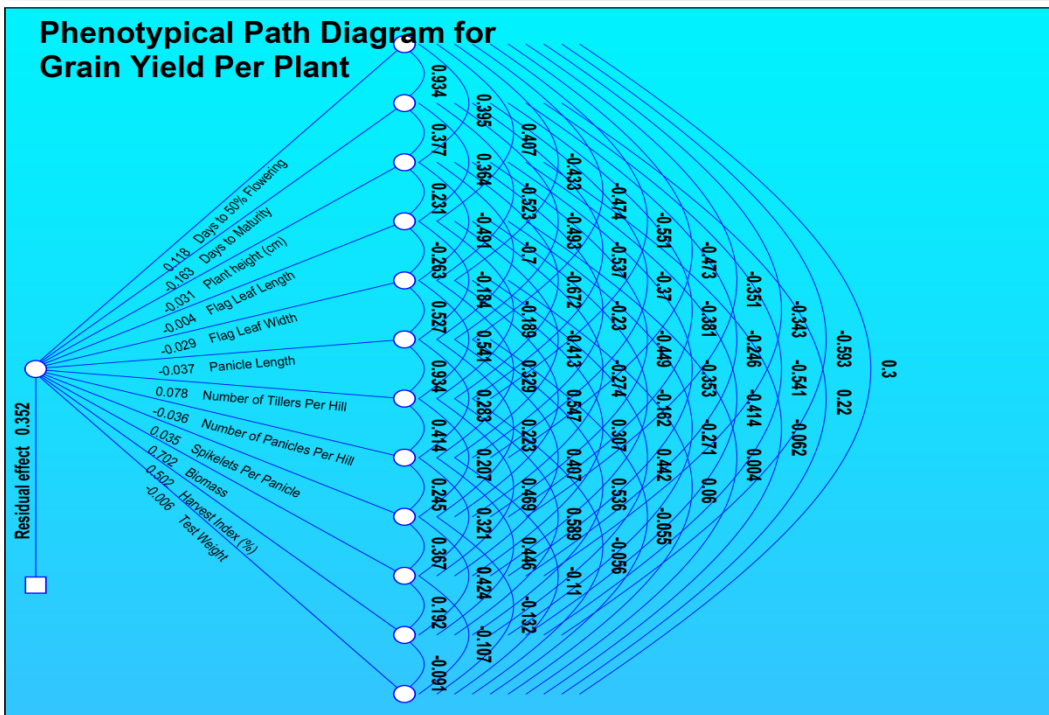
Phenotypical Path Diagram for Grain Yield Per Plant

0.118 Days to 50% Flowering
-0.163 Days to Maturity
-0.031 Plant height (cm)
-0.004 Flag Leaf Length
-0.029 Flag Leaf Width
-0.037 Panicle Length
0.078 Number of Tillers Per Hill
-0.036 Number of Panicles Per Hill
0.035 Spikelets Per Panicle
0.702 Biomass
0.502 Harvest Index (%)
-0.006 Test Weight

Residual effect 0.352

0.934 0.377 0.231 -0.263 0.527 0.934 0.414 0.245 0.367 0.192 -0.091
0.395 0.364 -0.491 -0.184 0.541 0.283 0.207 0.321 0.424 -0.107
0.407 -0.523 -0.7 -0.189 0.329 0.223 0.469 0.446 -0.132
-0.433 -0.493 -0.672 -0.413 0.547 0.407 0.589 -0.11
-0.474 -0.537 -0.23 -0.274 0.307 0.536 -0.056
-0.551 -0.37 -0.449 -0.162 0.442 -0.055
-0.473 -0.381 -0.353 -0.271 0.06
-0.351 -0.246 -0.414 0.004
-0.343 -0.541 -0.062
-0.593 0.22
0.3